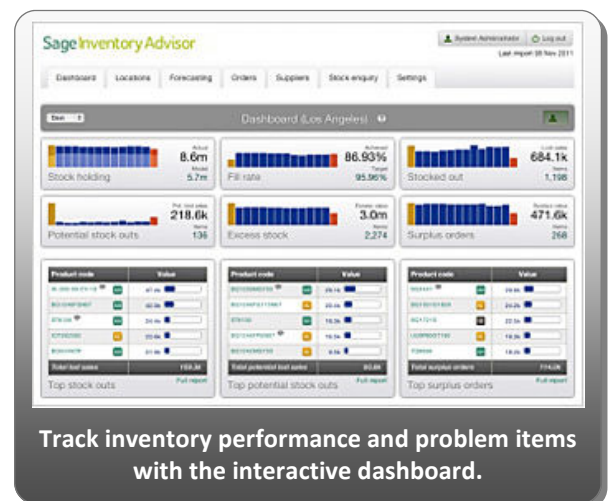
Sage Inventory Advisor

System Administrator | Log out

Last import 08 Nov 2011

Dashboard | Locations | Forecasting | Orders | Suppliers | Stock enquiry | Settings

Dashboard (Los Angeles)

Actual
8.6m
Model
5.7m
Stock holding

Achieved
86.93%
Target
95.96%
Fill rate

Lost sales
684.1k
Items
1,196
Stocked out

Pot. lost sales
218.6k
Items
136
Potential stock outs

Excess value
3.0m
Items
2,274
Excess stock

Surplus value
471.6k
Items
268
Surplus orders

| Product code | Value |
|---|---|
| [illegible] | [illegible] |
| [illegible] | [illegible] |
| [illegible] | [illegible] |
| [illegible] | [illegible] |
| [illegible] | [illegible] |
| Total lost sales | 159.3k |

Full report
Top stock outs

| Product code | Value |
|---|---|
| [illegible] | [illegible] |
| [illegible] | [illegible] |
| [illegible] | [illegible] |
| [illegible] | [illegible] |
| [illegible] | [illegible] |
| Total potential lost sales | 90.8k |

Full report
Top potential stock outs

| Product code | Value |
|---|---|
| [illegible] | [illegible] |
| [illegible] | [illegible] |
| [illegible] | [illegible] |
| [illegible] | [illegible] |
| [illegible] | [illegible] |
| Total surplus orders | 114.0k |

Full report
Top surplus orders

Track inventory performance and problem items with the interactive dashboard.